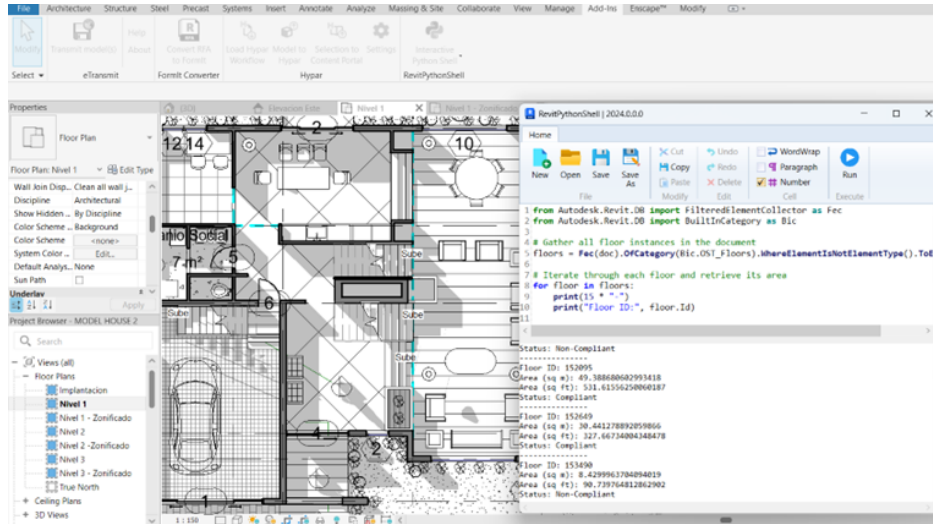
File Architecture Structure Steel Precast Systems Insert Annotate Analyze Massing & Site Collaborate View Manage Add-Ins Enscape™ Modify

Modify Transmit model(s) Help About Convert RFA to FormIt Load Hypar Workflow Model to Hypar Selection to Content Portal Settings Interactive Python Shell

Select ▾ eTransmit FormIt Converter Hypar RevitPythonShell

Properties

Floor Plan

Floor Plan: Nivel 1 Edit Type

| | |
|---|---|
| Wall Join Disp... | Clean all wall j... |
| Discipline | Architectural |
| Show Hidden ... | By Discipline |
| Color Scheme ... | Background |
| Color Scheme | <none> |
| System Color ... | Edit... |
| Default Analys... | None |
| Sun Path | |

Underlay

Apply

Project Browser - MODEL HOUSE 2

Search

Views (all)
Floor Plans
Implantacion
Nivel 1
Nivel 1 - Zonificado
Nivel 2
Nivel 2 -Zonificado
Nivel 3
Nivel 3 - Zonificado
True North
Ceiling Plans
3D Views

{3D} Elevacion Este Nivel 1 Nivel 1 - Zonificado

12 14 2 10 7 m² 5 6 4 2 1 Sube Sube Sube

1 : 150

RevitPythonShell | 2024.0.0.0

Home

New Open Save Save As
File
Cut Copy Paste
Modify
Undo Redo Delete
Edit
WordWrap Paragraph Number
Cell
Run
Execute

1 from Autodesk.Revit.DB import FilteredElementCollector as Fec
2 from Autodesk.Revit.DB import BuiltInCategory as Bic
3
4 # Gather all floor instances in the document
5 floors = Fec(doc).OfCategory(Bic.OST_Floors).WhereElementIsNotElementType().ToE
6
7 # Iterate through each floor and retrieve its area
8 for floor in floors:
9     print(15 * "-")
10     print("Floor ID:", floor.Id)
11

Status: Non-Compliant
---------------
Floor ID: 152095
Area (sq m): 49.388680602993418
Area (sq ft): 531.61556250060187
Status: Compliant
---------------
Floor ID: 152649
Area (sq m): 30.441278892059866
Area (sq ft): 327.66734004348478
Status: Compliant
---------------
Floor ID: 153490
Area (sq m): 8.4299963704894019
Area (sq ft): 90.739764812862902
Status: Non-Compliant